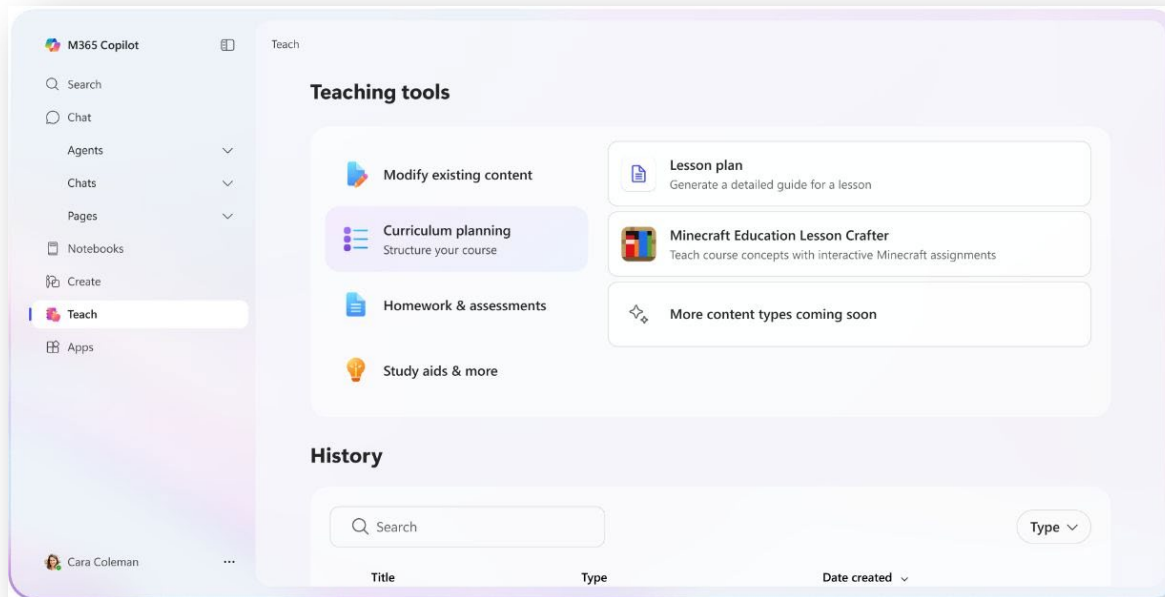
M365 Copilot
Search
Chat
Agents
Chats
Pages
Notebooks
Create
Teach
Apps
Cara Coleman
...

Teach

Teaching tools

Modify existing content
Curriculum planning
Structure your course
Homework & assessments
Study aids & more

Lesson plan
Generate a detailed guide for a lesson

Minecraft Education Lesson Crafter
Teach course concepts with interactive Minecraft assignments

More content types coming soon

History

Search
Type

| Title | Type | Date created |
|---|---|---|